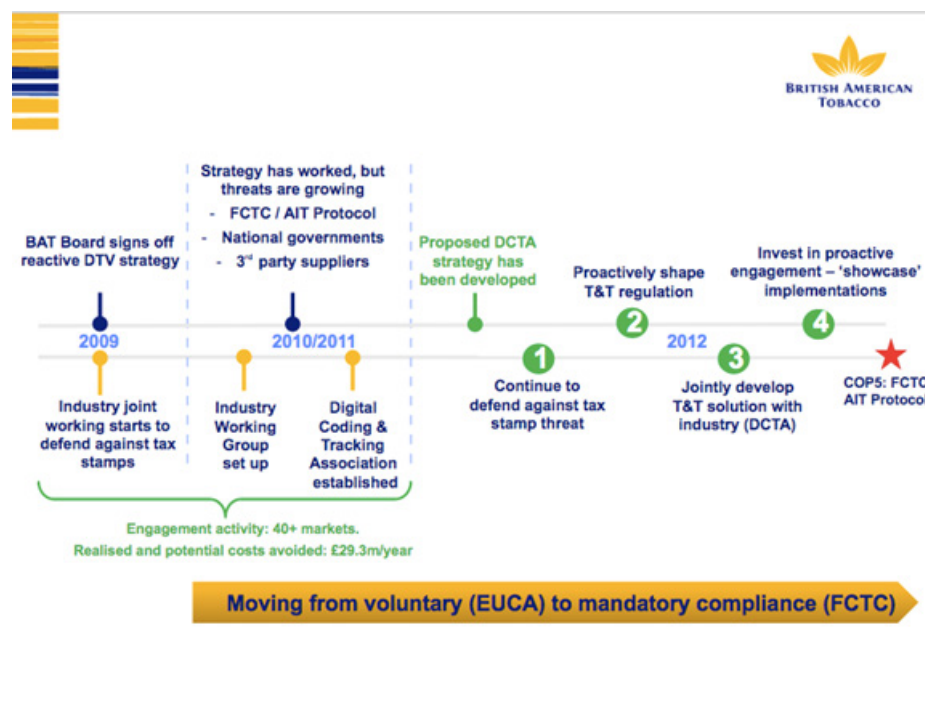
BRITISH AMERICAN TOBACCO

BAT Board signs off reactive DTV strategy

Strategy has worked, but threats are growing
- FCTC / AIT Protocol
- National governments
- 3rd party suppliers

Proposed DCTA strategy has been developed

Proactively shape T&T regulation

Invest in proactive engagement – 'showcase' implementations

2009

2010/2011

2012

2

4

1

3

Industry joint working starts to defend against tax stamps

Industry Working Group set up

Digital Coding & Tracking Association established

Continue to defend against tax stamp threat

Jointly develop T&T solution with industry (DCTA)

COP5: FCTC AIT Protoco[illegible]

Engagement activity: 40+ markets.
Realised and potential costs avoided: £29.3m/year

Moving from voluntary (EUCA) to mandatory compliance (FCTC)